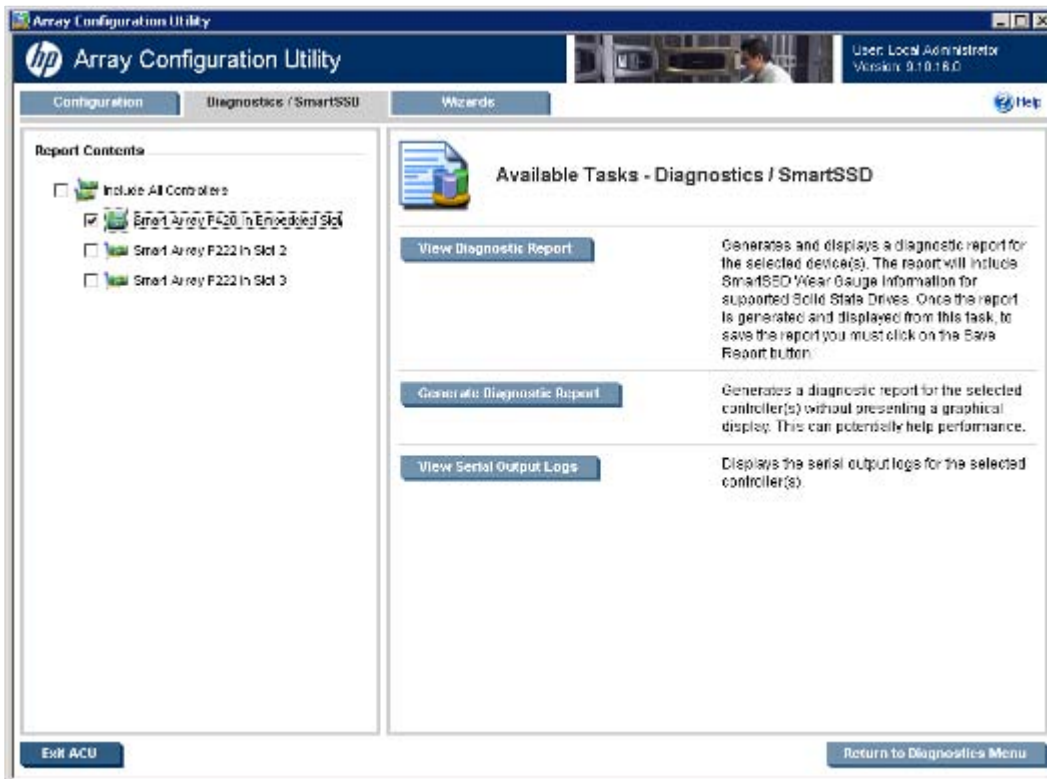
Array Configuration Utility

hp Array Configuration Utility

User: Local Administrator
Version: 9.10.16.0

Configuration
Diagnostics / SmartSSD
Wizards
Help

Report Contents

Include All Controllers
Smart Array P420 in Embedded Slot
Smart Array P222 in Slot 2
Smart Array P222 in Slot 3

Available Tasks - Diagnostics / SmartSSD

View Diagnostic Report

Generates and displays a diagnostic report for the selected device(s). The report will include SmartSSD Wear Gauge information for supported Solid State Drives. Once the report is generated and displayed from this task, to save the report you must click on the Save Report button.

Generate Diagnostic Report

Generates a diagnostic report for the selected controller(s) without presenting a graphical display. This can potentially help performance.

View Serial Output Logs

Displays the serial output logs for the selected controller(s).

Exit ACU

Return to Diagnostics Menu